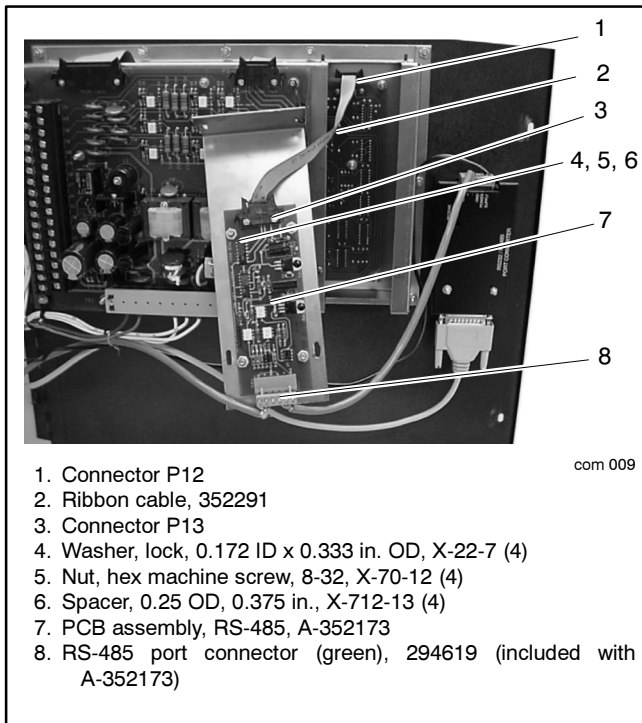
1
2
3
4, 5, 6
7
8

PORT CONVERTER

com 009

1. Connector P12
2. Ribbon cable, 352291
3. Connector P13
4. Washer, lock, 0.172 ID x 0.333 in. OD, X-22-7 (4)
5. Nut, hex machine screw, 8-32, X-70-12 (4)
6. Spacer, 0.25 OD, 0.375 in., X-712-13 (4)
7. PCB assembly, RS-485, A-352173
8. RS-485 port connector (green), 294619 (included with A-352173)